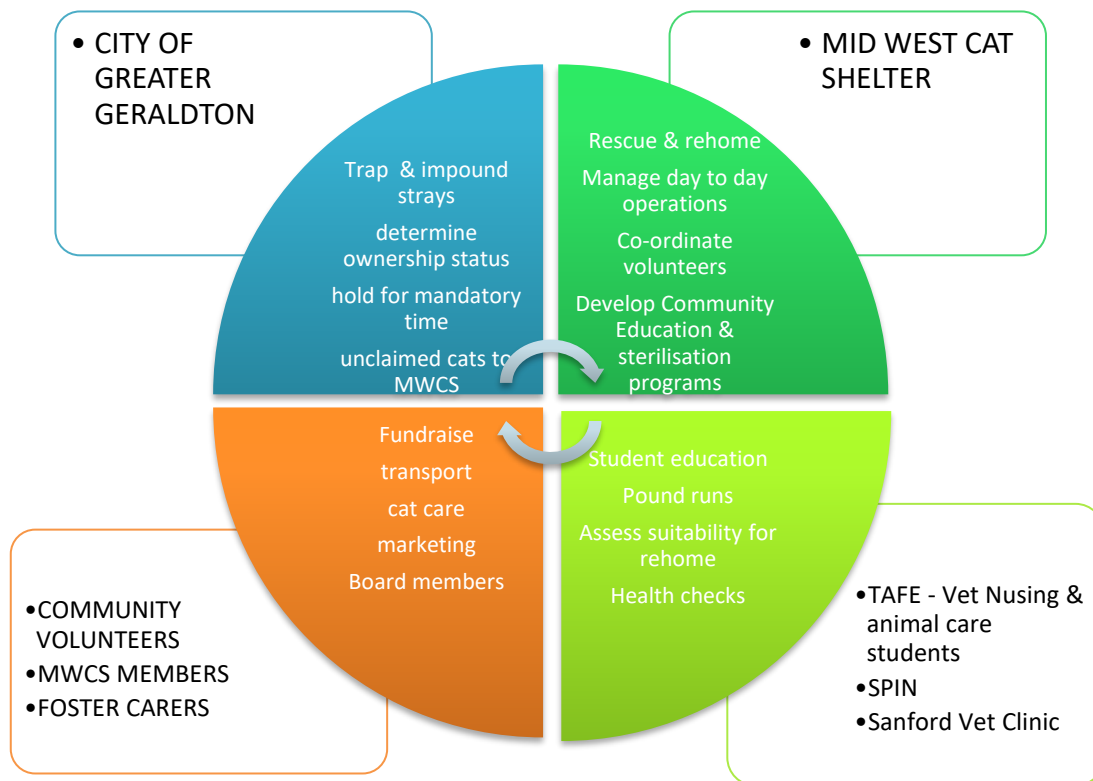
• CITY OF GREATER GERALDTON

• MID WEST CAT SHELTER

Trap & impound strays

determine ownership status

hold for mandatory time

unclaimed cats to MWCS

Rescue & rehome

Manage day to day operations

Co-ordinate volunteers

Develop Community Education & sterilisation programs

Fundraise

transport

cat care

marketing

Board members

Student education

Pound runs

Assess suitability for rehome

Health checks

•COMMUNITY VOLUNTEERS
•MWCS MEMBERS
•FOSTER CARERS

•TAFE - Vet Nusing & animal care students
•SPIN
•Sanford Vet Clinic